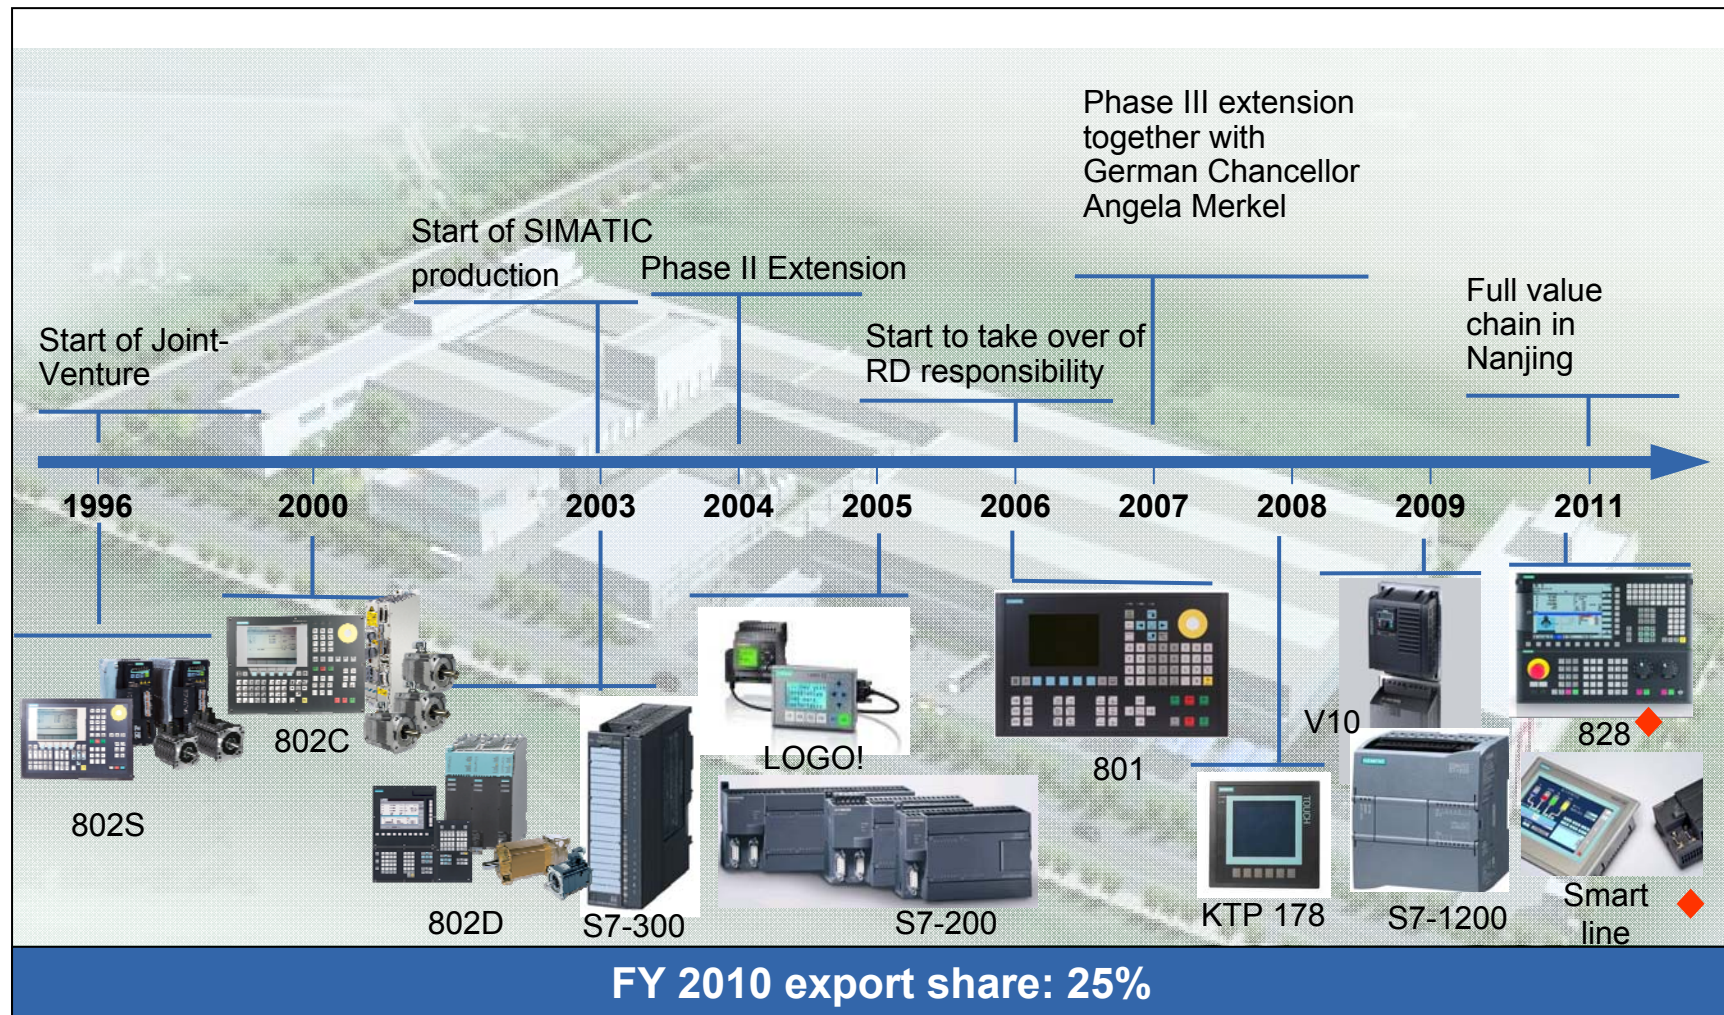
Phase III extension together with German Chancellor Angela Merkel

Start of SIMATIC production

Phase II Extension

Full value chain in Nanjing

Start of Joint-Venture

Start to take over of RD responsibility

1996 2000 2003 2004 2005 2006 2007 2008 2009 2011

802C

802S

LOGO!

801

V10

828

802D

S7-300

S7-200

KTP 178

S7-1200

Smart line

FY 2010 export share: 25%